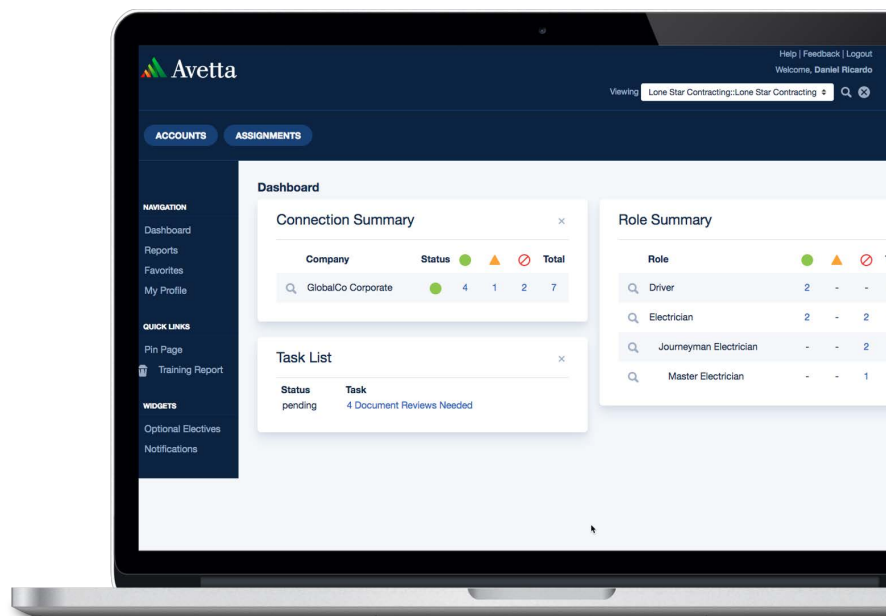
Avetta

Help | Feedback | Logout
Welcome, Daniel Ricardo

Viewing Lone Star Contracting::Lone Star Contracting

ACCOUNTS ASSIGNMENTS

NAVIGATION
Dashboard
Reports
Favorites
My Profile

QUICK LINKS
Pin Page
Training Report

WIDGETS
Optional Electives
Notifications

Dashboard

Connection Summary ×

| Company | Status | | | | Total |
|---|---|---|---|---|---|
| GlobalCo Corporate | | 4 | 1 | 2 | 7 |

Task List ×

| Status | Task |
|---|---|
| pending | 4 Document Reviews Needed |

Role Summary

| Role | | | |
|---|---|---|---|
| Driver | 2 | - | - |
| Electrician | 2 | - | 2 |
| Journeyman Electrician | - | - | 2 |
| Master Electrician | - | - | 1 |